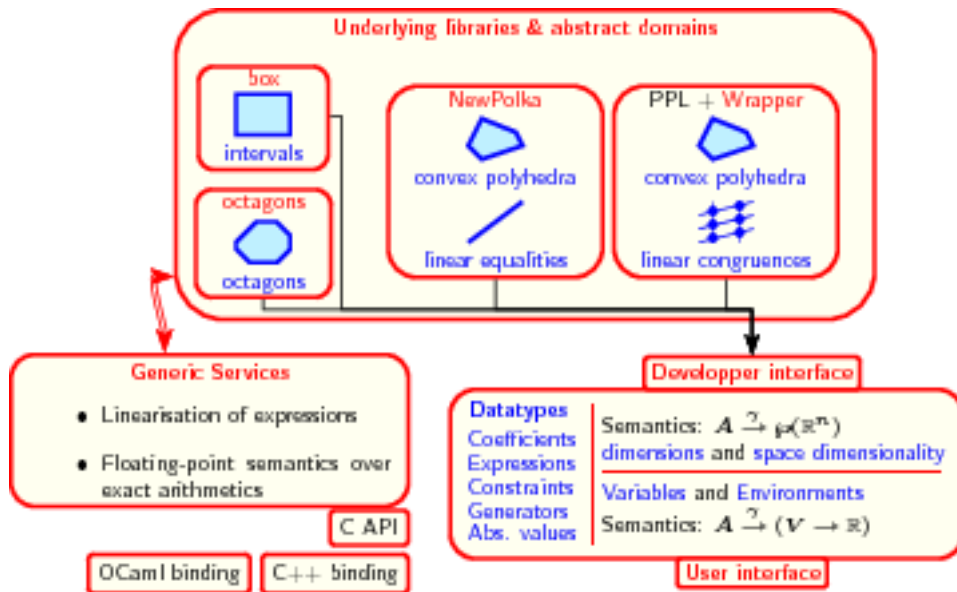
Underlying libraries & abstract domains

box
intervals

octagons
octagons

NewPolka
convex polyhedra
linear equalities

PPL + Wrapper
convex polyhedra
linear congruences

Generic Services

• Linearisation of expressions

• Floating-point semantics over exact arithmetics

C API

OCaml binding

C++ binding

Developper interface

Datatypes
Coefficients
Expressions
Constraints
Generators
Abs. values

Semantics: $A \xrightarrow{?} \wp(\mathbb{R}^n)$
dimensions and space dimensionality

Variables and Environments
Semantics: $A \xrightarrow{?} (V \rightarrow \mathbb{R})$

User interface